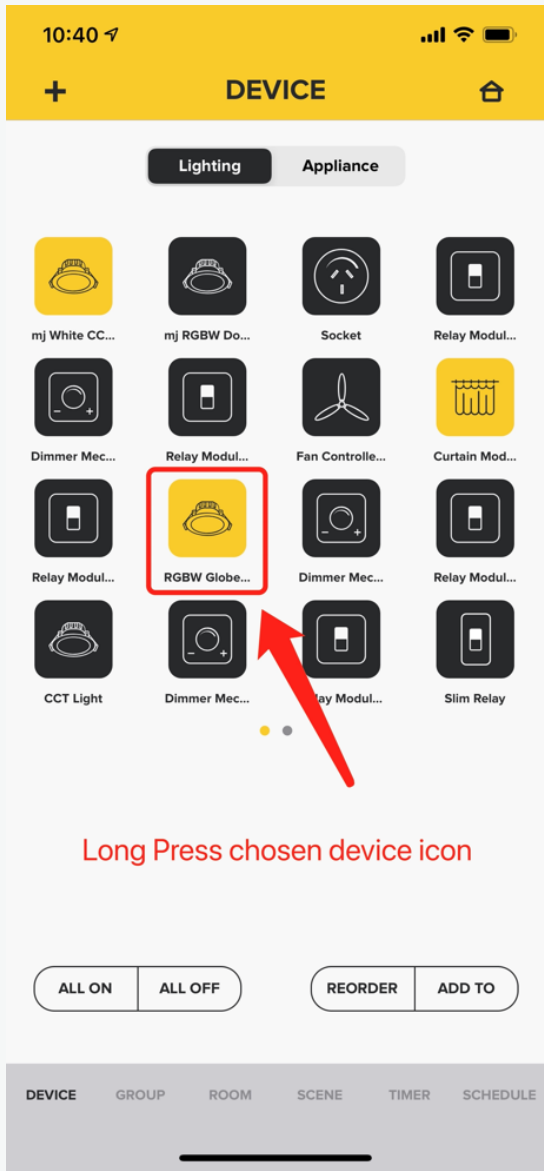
10:40

+ DEVICE

Lighting Appliance

mj White CC...
mj RGBW Do...
Socket
Relay Modul...
Dimmer Mec...
Relay Modul...
Fan Controlle...
Curtain Mod...
Relay Modul...
RGBW Globe...
Dimmer Mec...
Relay Modul...
CCT Light
Dimmer Mec...
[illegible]lay Modul...
Slim Relay

Long Press chosen device icon

ALL ON ALL OFF REORDER ADD TO

DEVICE GROUP ROOM SCENE TIMER SCHEDULE